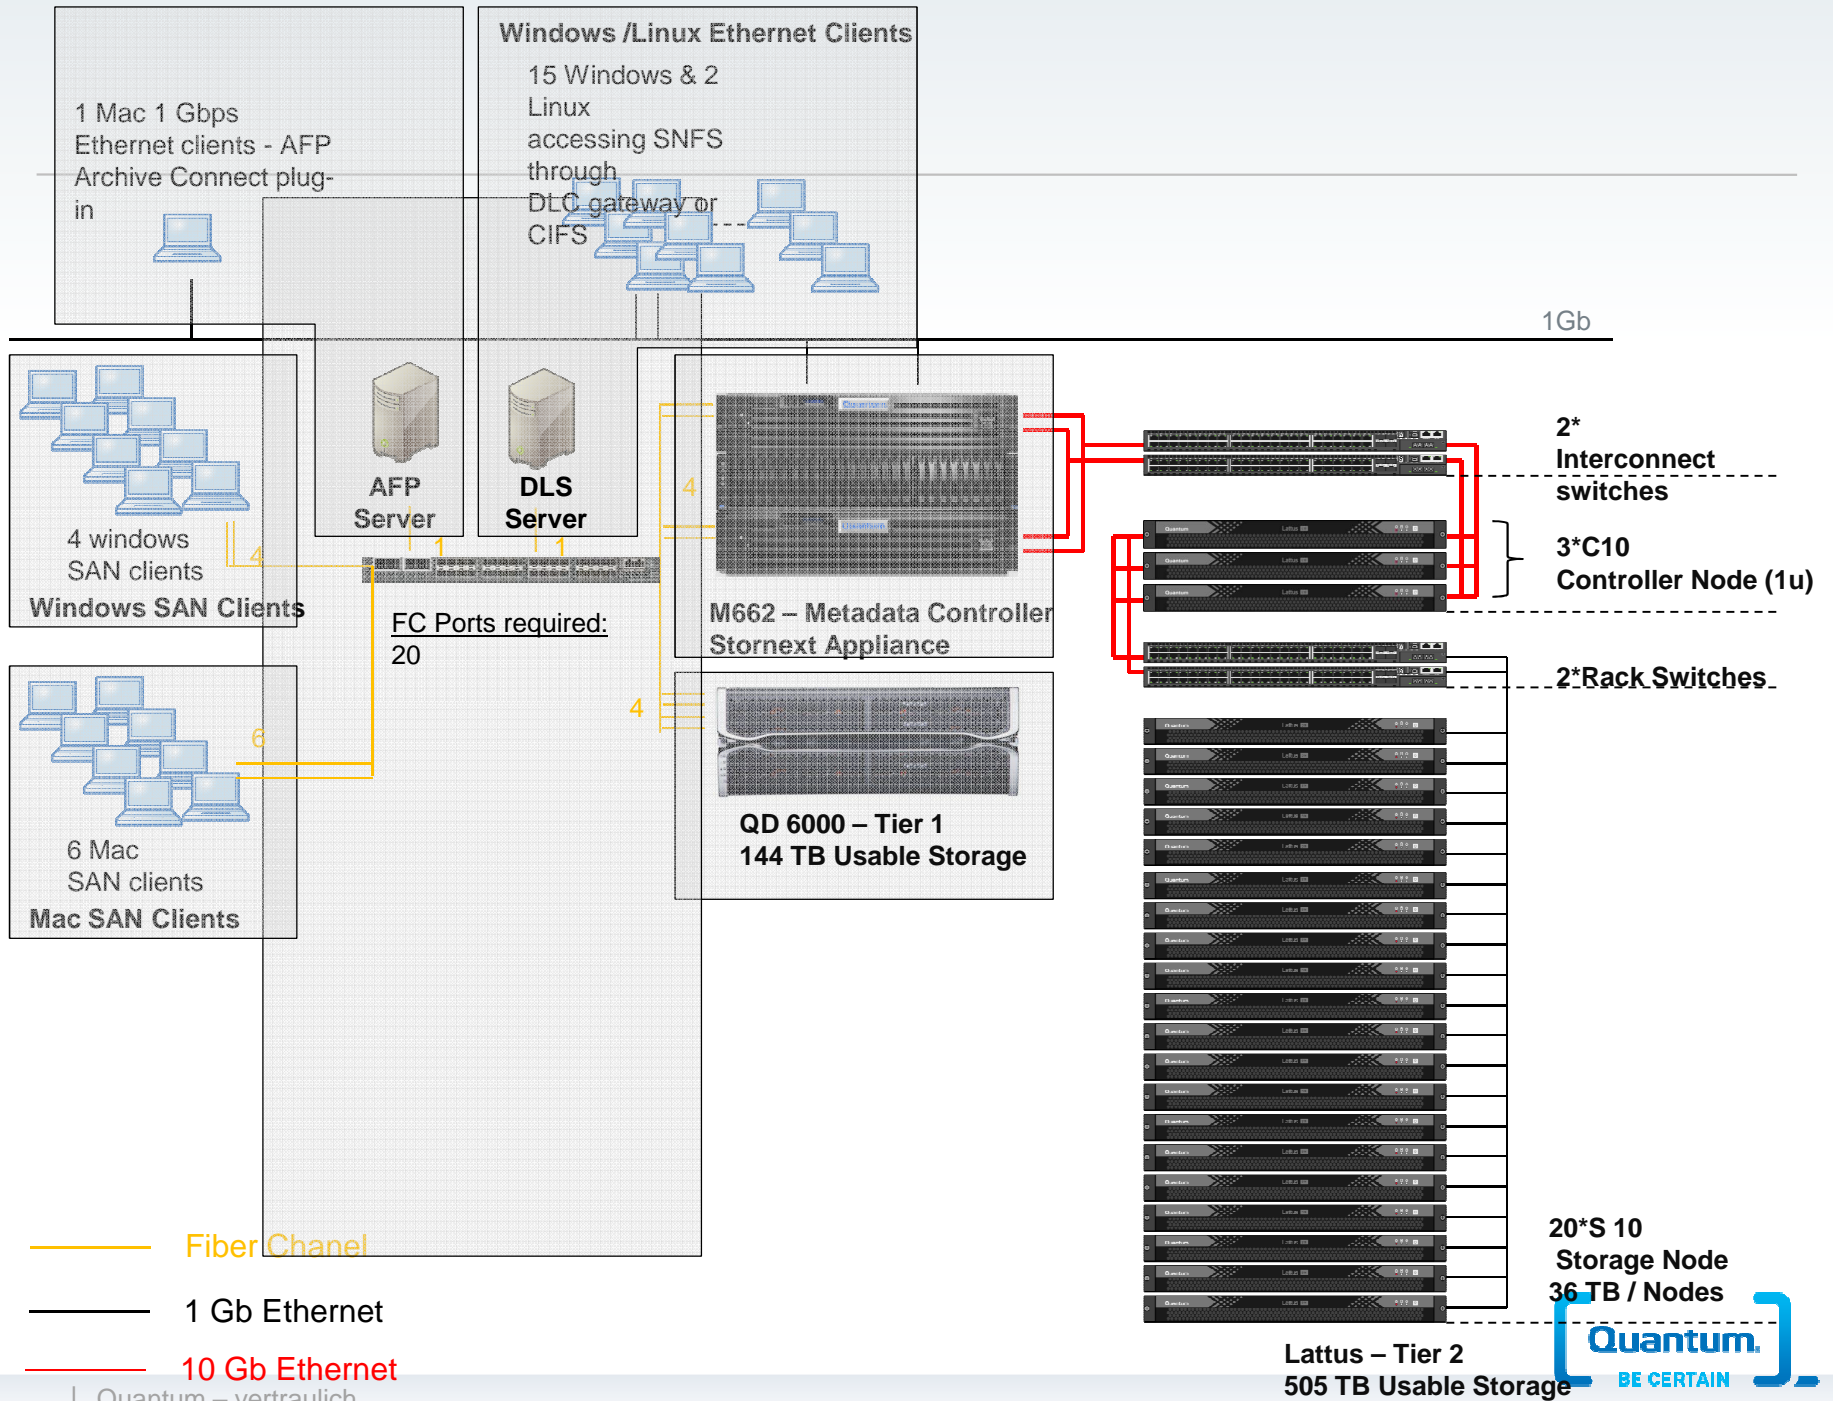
1 Mac 1 Gbps Ethernet clients - AFP Archive Connect plug-in

Windows /Linux Ethernet Clients

15 Windows & 2 Linux accessing SNFS through DLC gateway or CIFS

1Gb

4 windows SAN clients

Windows SAN Clients

AFP Server

DLS Server

4

1

1

4

M662 – Metadata Controller Stornext Appliance

2* Interconnect switches

3*C10 Controller Node (1u)

2*Rack Switches

FC Ports required: 20

4

6

6 Mac SAN clients

Mac SAN Clients

QD 6000 – Tier 1
144 TB Usable Storage

20*S 10 Storage Node 36 TB / Nodes

Fiber Chanel

1 Gb Ethernet

10 Gb Ethernet

Lattus – Tier 2
505 TB Usable Storage

Quantum. BE CERTAIN

| Quantum – vertraulich